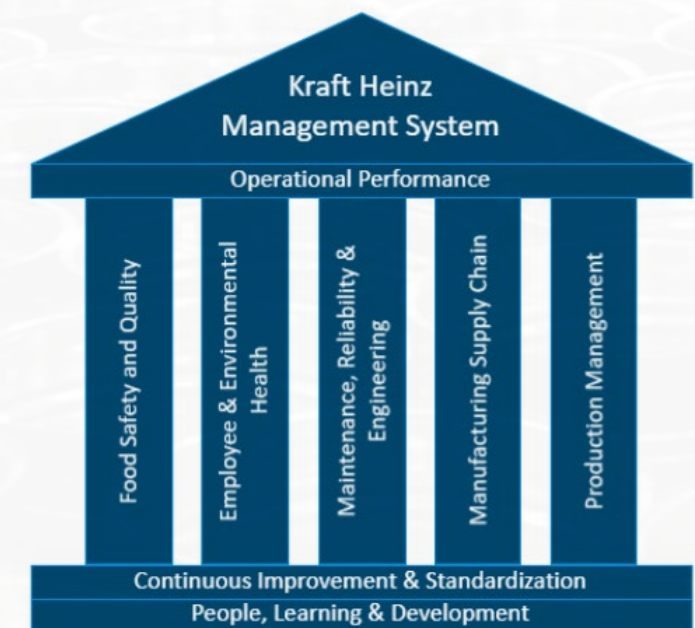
Kraft Heinz
Management System

Operational Performance

Food Safety and Quality

Employee & Environmental Health

Maintenance, Reliability & Engineering

Manufacturing Supply Chain

Production Management

Continuous Improvement & Standardization

People, Learning & Development